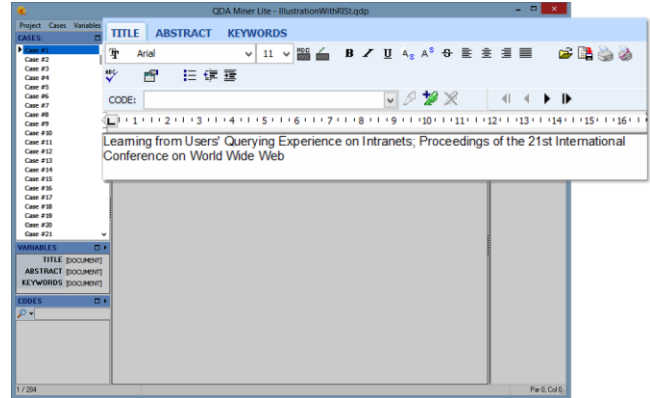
QDA Miner Lite - IllustrationWithRIS.qdp

Project Cases Variables

CASES:
Case #1
Case #2
Case #3
Case #4
Case #5
Case #6
Case #7
Case #8
Case #9
Case #10
Case #11
Case #12
Case #13
Case #14
Case #15
Case #16
Case #17
Case #18
Case #19
Case #20
Case #21

VARIABLES
TITLE [DOCUMENT]
ABSTRACT [DOCUMENT]
KEYWORDS [DOCUMENT]

CODES

1 / 204

TITLE ABSTRACT KEYWORDS

Arial 11

B I U

CODE:

L 1 2 3 4 5 6 7 8 9 10 11 12 13 14 15 16

Learning from Users' Querying Experience on Intranets; Proceedings of the 21st International Conference on World Wide Web

Par 0, Col 0